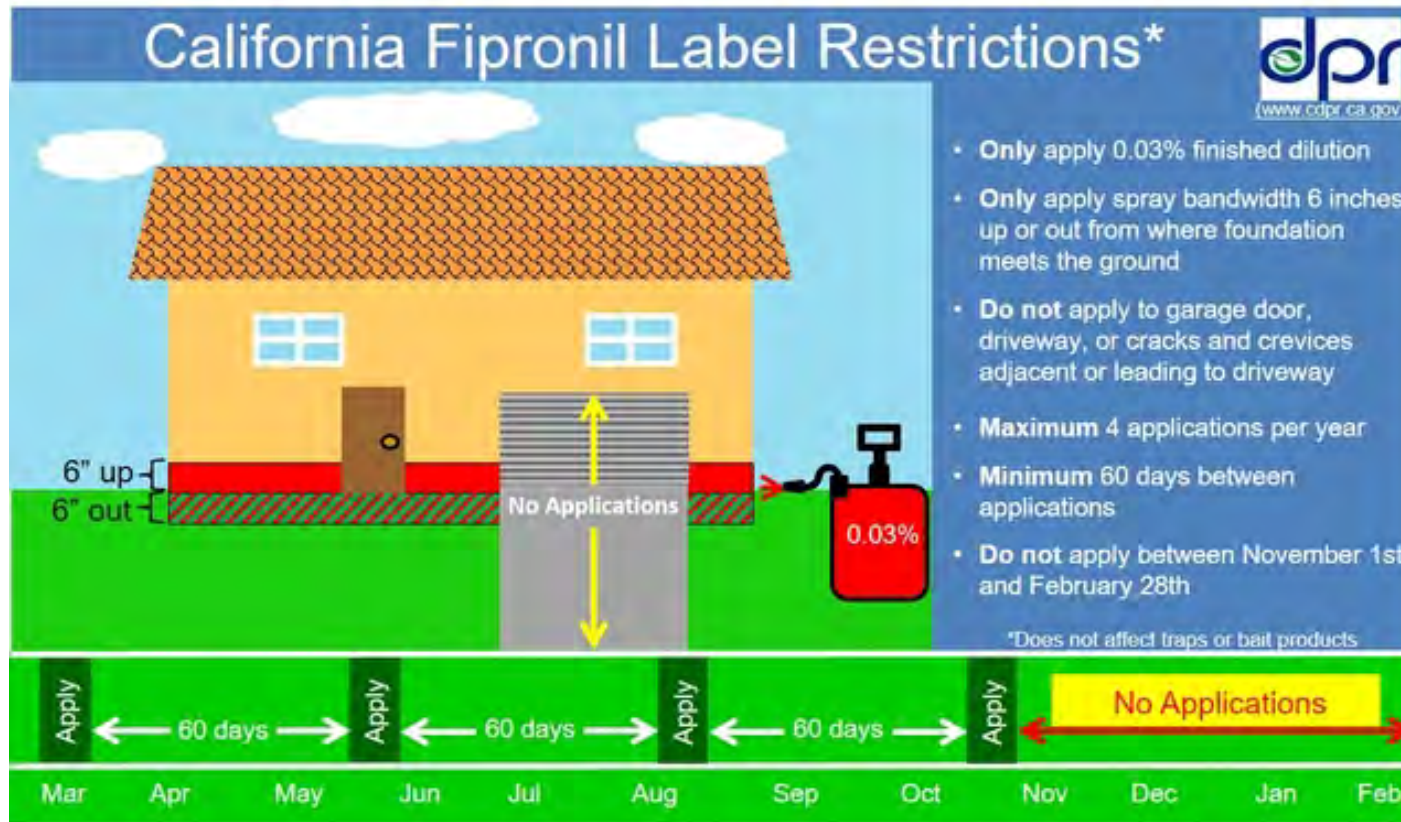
California Fipronil Label Restrictions*

dpr
(www.cdpr.ca.gov

• Only apply 0.03% finished dilution

• Only apply spray bandwidth 6 inches up or out from where foundation meets the ground

• Do not apply to garage door, driveway, or cracks and crevices adjacent or leading to driveway

• Maximum 4 applications per year

• Minimum 60 days between applications

• Do not apply between November 1st and February 28th

*Does not affect traps or bait products

6" up
6" out
No Applications
0.03%

Apply
60 days
Apply
60 days
Apply
60 days
Apply
No Applications

Mar Apr May Jun Jul Aug Sep Oct Nov Dec Jan Feb